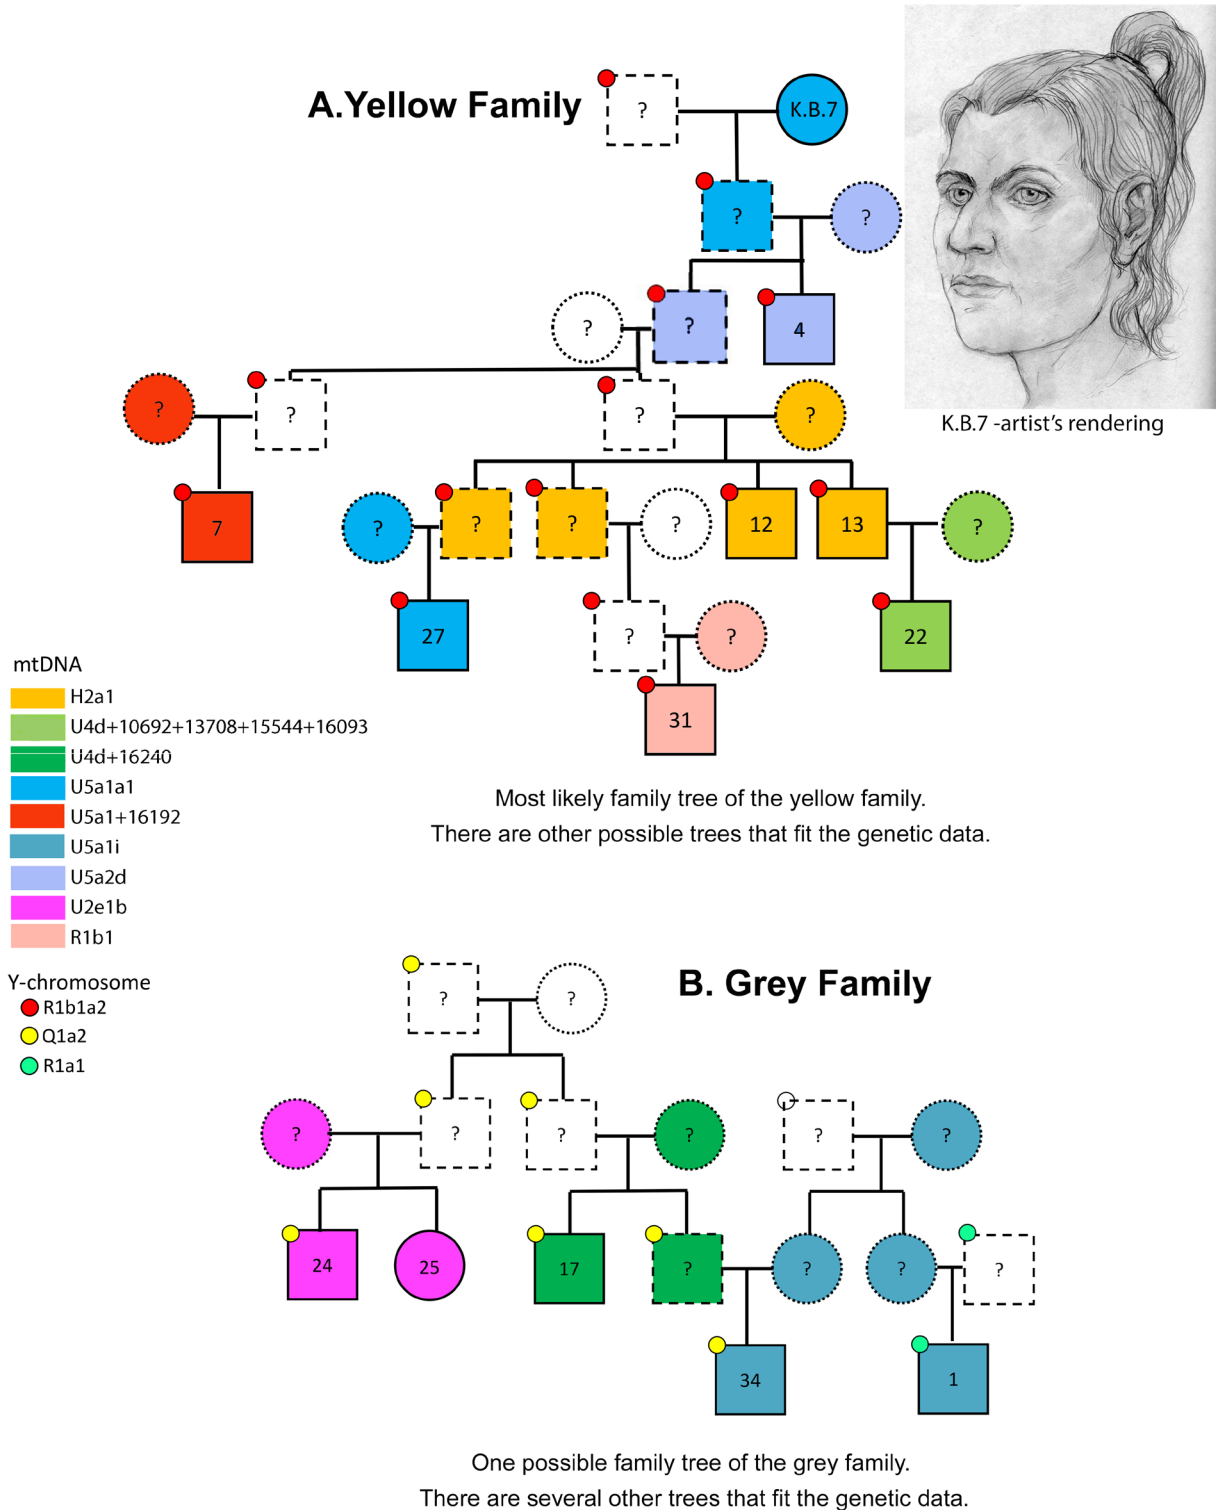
A.Yellow Family

?

K.B.7

?

?

?

?

4

?

?

?

?

7

?

?

?

12

13

?

27

?

?

22

31

K.B.7 -artist's rendering

mtDNA
H2a1
U4d+10692+13708+15544+16093
U4d+16240
U5a1a1
U5a1+16192
U5a1i
U5a2d
U2e1b
R1b1

Most likely family tree of the yellow family.
There are other possible trees that fit the genetic data.

Y-chromosome
R1b1a2
Q1a2
R1a1

B. Grey Family

?

?

?

?

?

?

?

24

25

17

?

?

?

?

34

1

One possible family tree of the grey family.
There are several other trees that fit the genetic data.